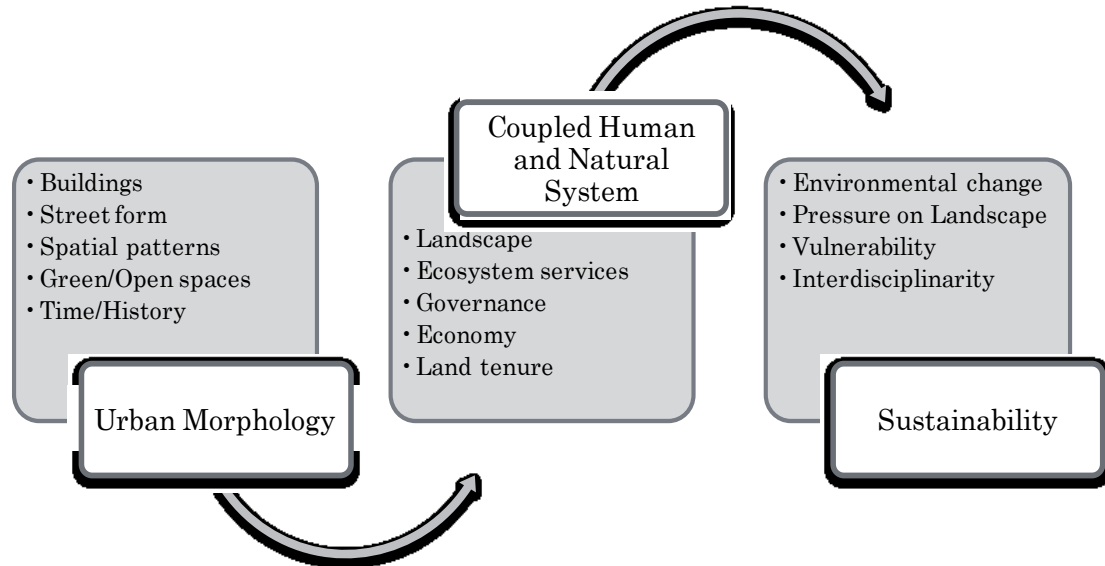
• Buildings
• Street form
• Spatial patterns
• Green/Open spaces
• Time/History

Urban Morphology

Coupled Human and Natural System

• Landscape
• Ecosystem services
• Governance
• Economy
• Land tenure

• Environmental change
• Pressure on Landscape
• Vulnerability
• Interdisciplinarity

Sustainability